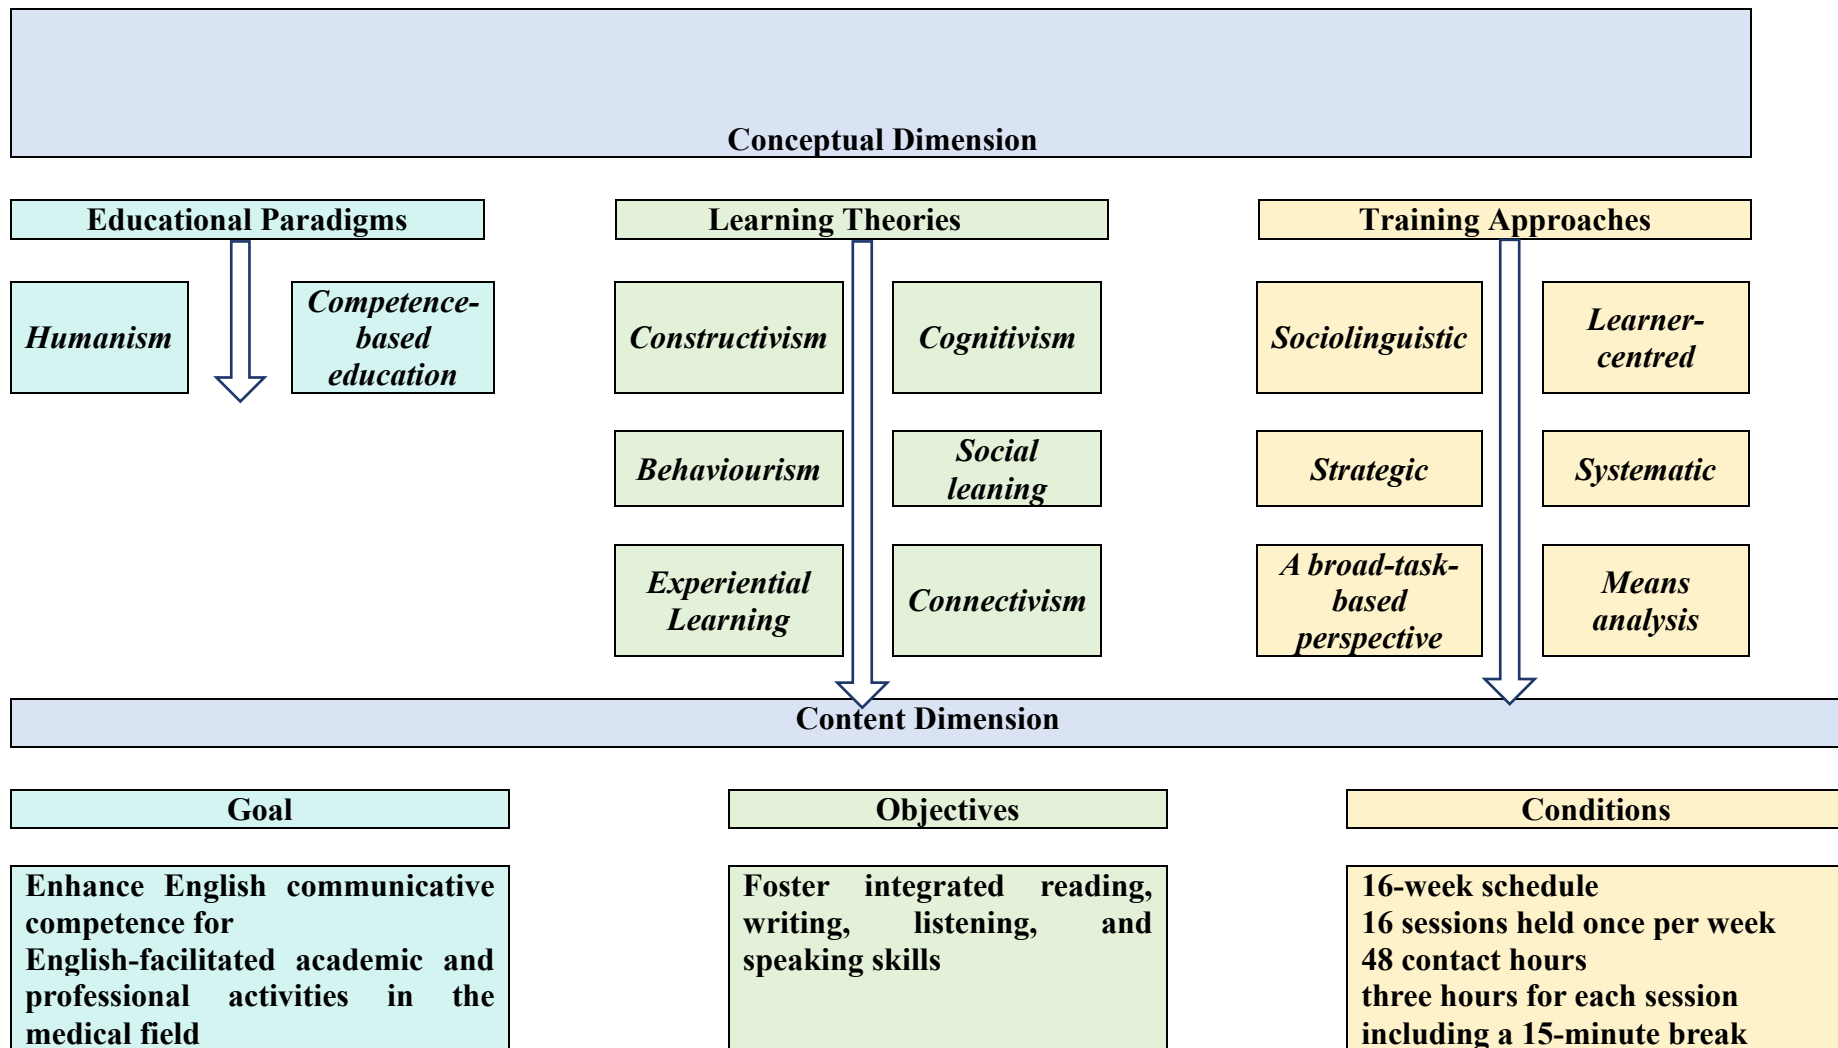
Conceptual Dimension

Educational Paradigms

Humanism

Competence-based education

Learning Theories

Constructivism

Cognitivism

Behaviourism

Social leaning

Experiential Learning

Connectivism

Training Approaches

Sociolinguistic

Learner-centred

Strategic

Systematic

A broad-task-based perspective

Means analysis

Content Dimension

Goal

Enhance English communicative competence for English-facilitated academic and professional activities in the medical field

Objectives

Foster integrated reading, writing, listening, and speaking skills

Conditions

16-week schedule
16 sessions held once per week
48 contact hours
three hours for each session
including a 15-minute break